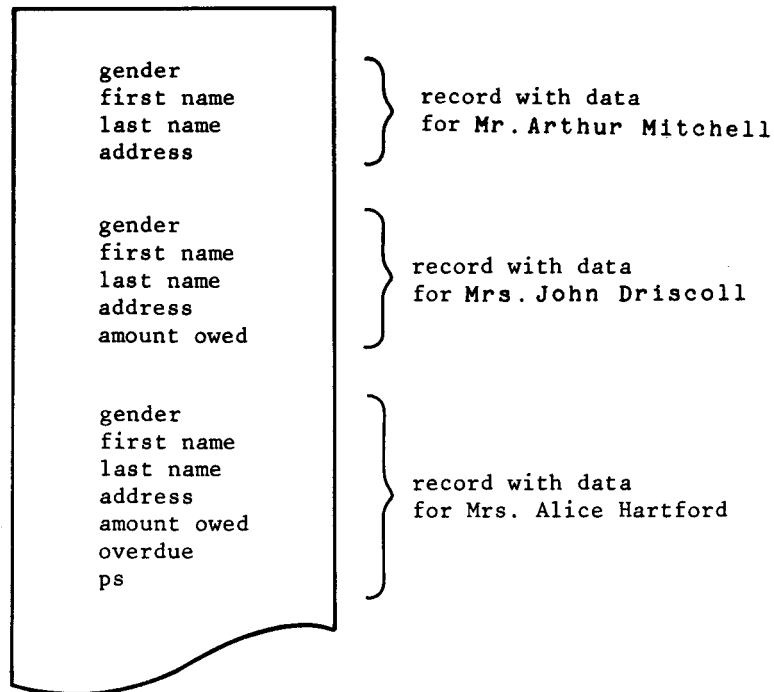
gender
first name
last name
address

record with data for Mr.Arthur Mitchell

gender
first name
last name
address
amount owed

record with data for Mrs.John Driscoll

gender
first name
last name
address
amount owed
overdue
ps

record with data for Mrs. Alice Hartford